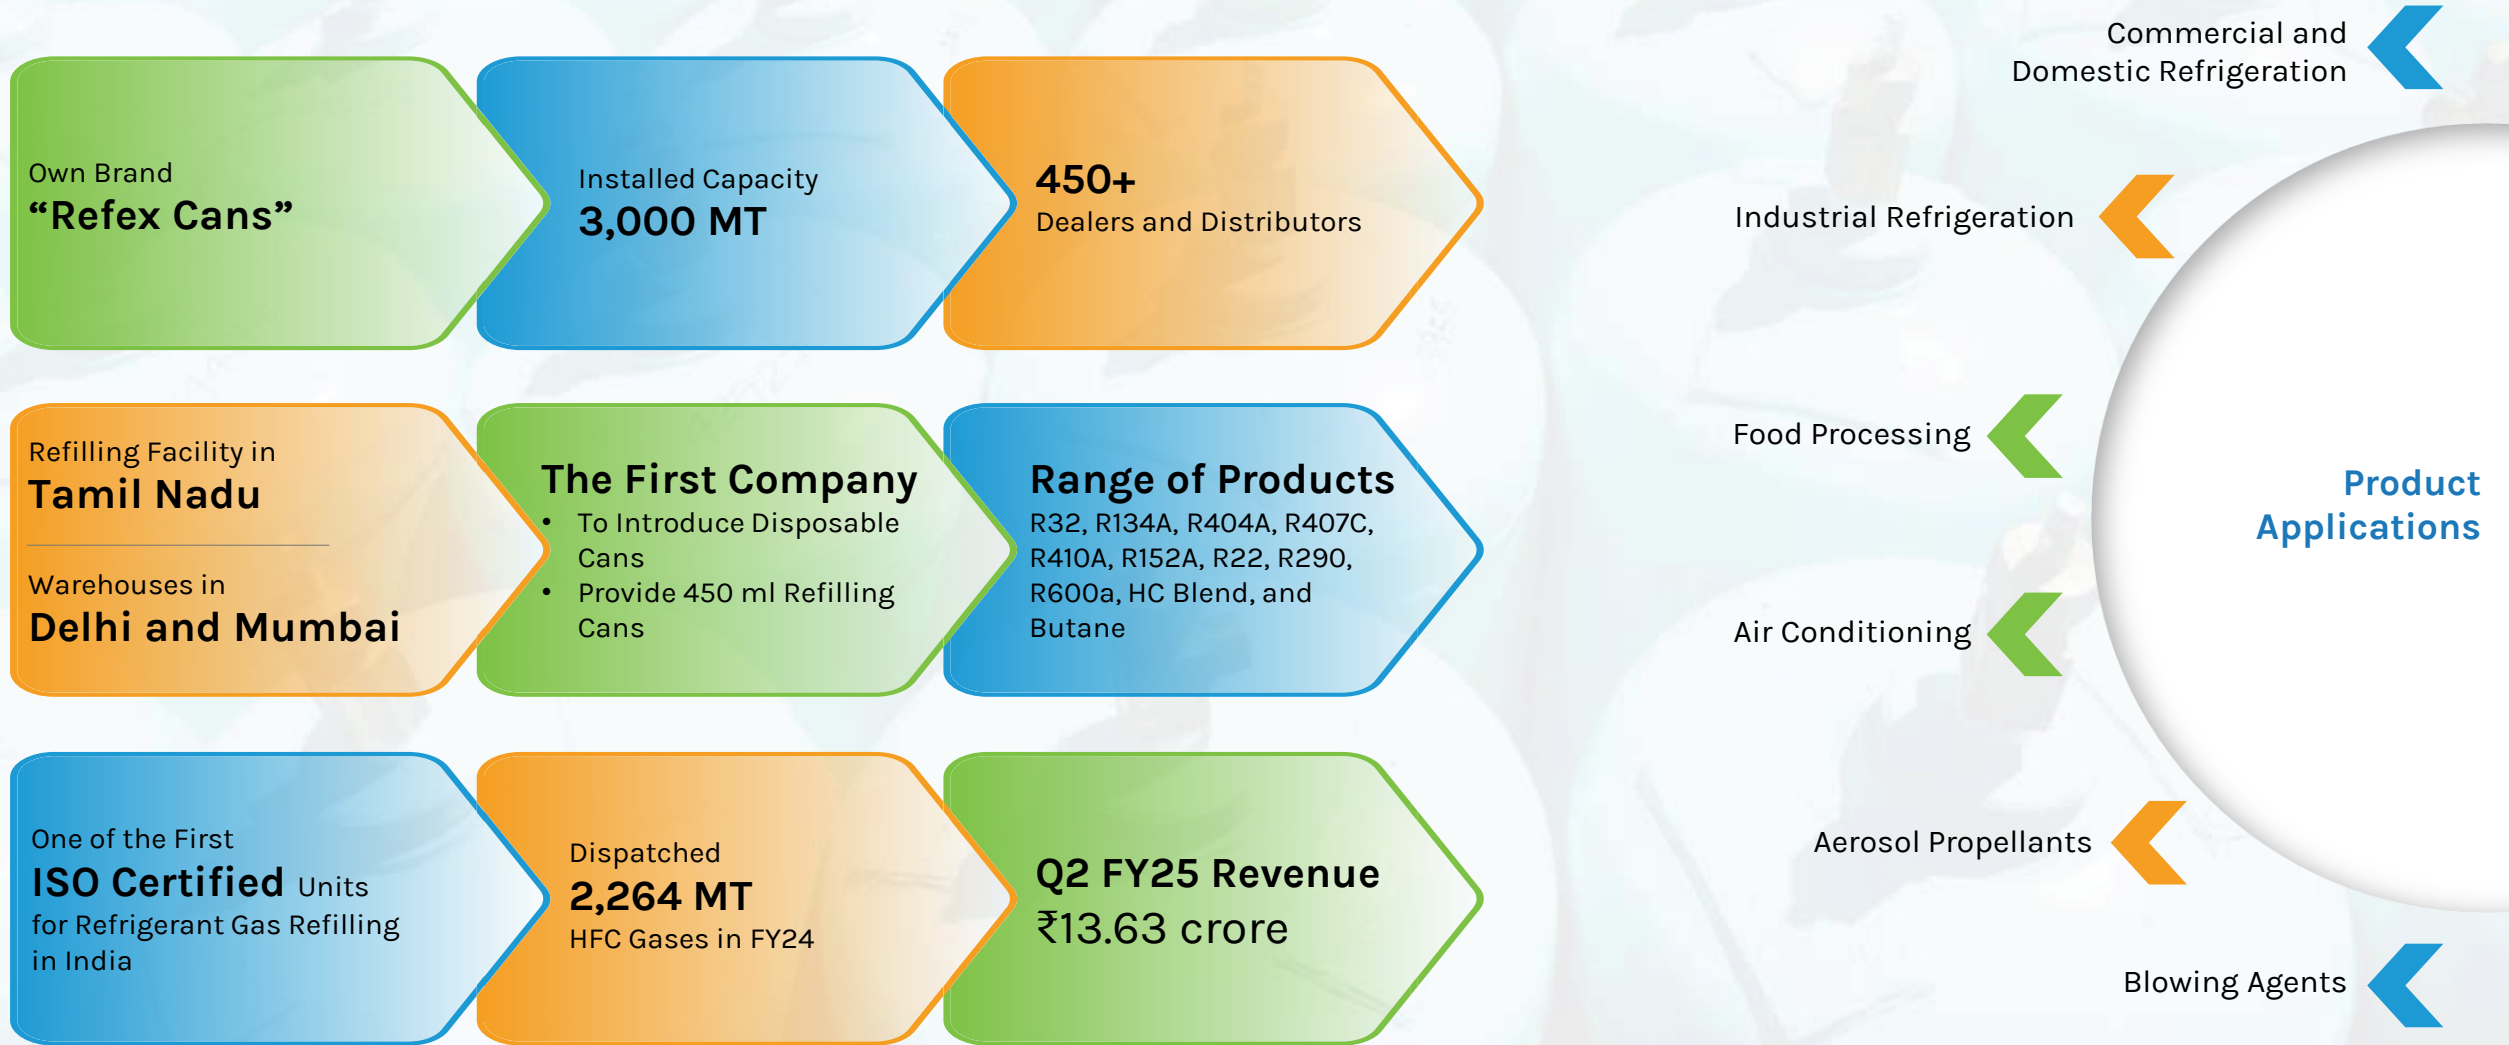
Own Brand
“Refex Cans”

Installed Capacity
3,000 MT

450+
Dealers and Distributors

Refilling Facility in
Tamil Nadu

Warehouses in
Delhi and Mumbai

The First Company
• To Introduce Disposable Cans
• Provide 450 ml Refilling Cans

Range of Products
R32, R134A, R404A, R407C, R410A, R152A, R22, R290, R600a, HC Blend, and Butane

One of the First
ISO Certified Units for Refrigerant Gas Refilling in India

Dispatched
2,264 MT
HFC Gases in FY24

Q2 FY25 Revenue
₹13.63 crore

Commercial and Domestic Refrigeration

Industrial Refrigeration

Food Processing

Air Conditioning

Aerosol Propellants

Blowing Agents

Product Applications